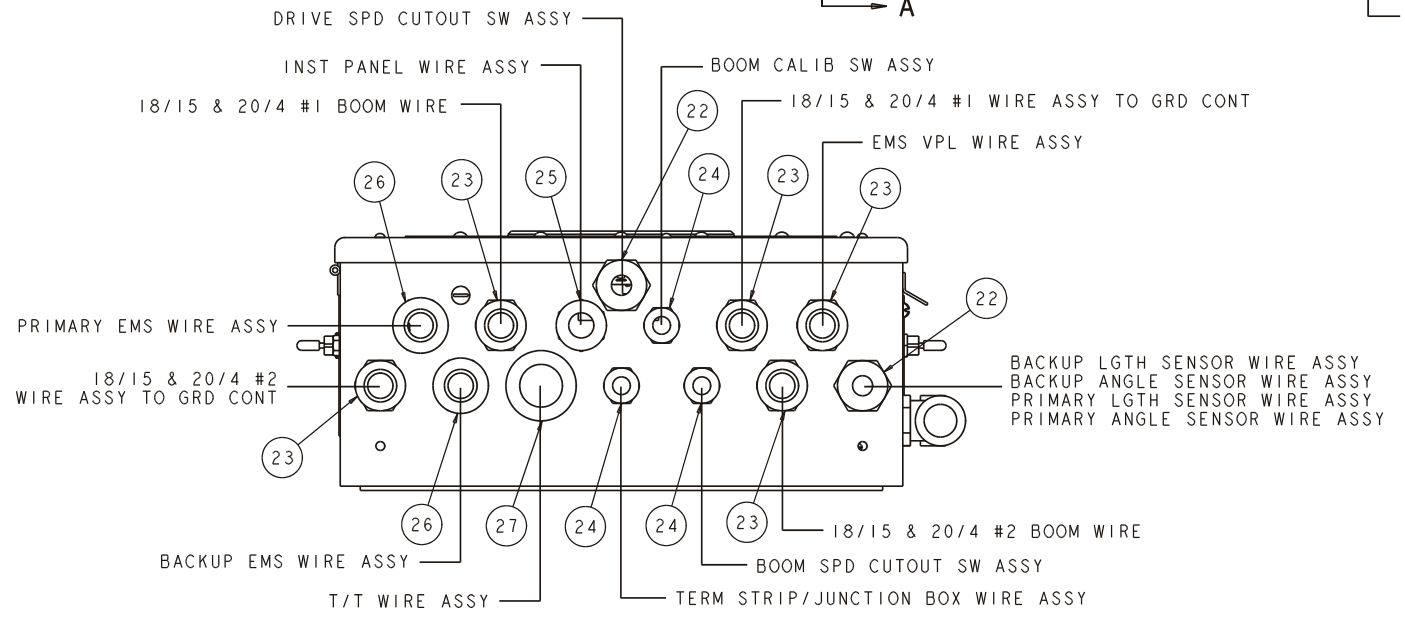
DRIVE SPD CUTOUT SW ASSY

A

INST PANEL WIRE ASSY

BOOM CALIB SW ASSY

18/15 & 20/4 #1 BOOM WIRE

18/15 & 20/4 #1 WIRE ASSY TO GRD CONT

EMS VPL WIRE ASSY

22

26

23

25

24

23

23

22

PRIMARY EMS WIRE ASSY

18/15 & 20/4 #2 WIRE ASSY TO GRD CONT

BACKUP LGTH SENSOR WIRE ASSY
BACKUP ANGLE SENSOR WIRE ASSY
PRIMARY LGTH SENSOR WIRE ASSY
PRIMARY ANGLE SENSOR WIRE ASSY

23

26

27

24

24

23

18/15 & 20/4 #2 BOOM WIRE

BACKUP EMS WIRE ASSY

BOOM SPD CUTOUT SW ASSY

T/T WIRE ASSY

TERM STRIP/JUNCTION BOX WIRE ASSY